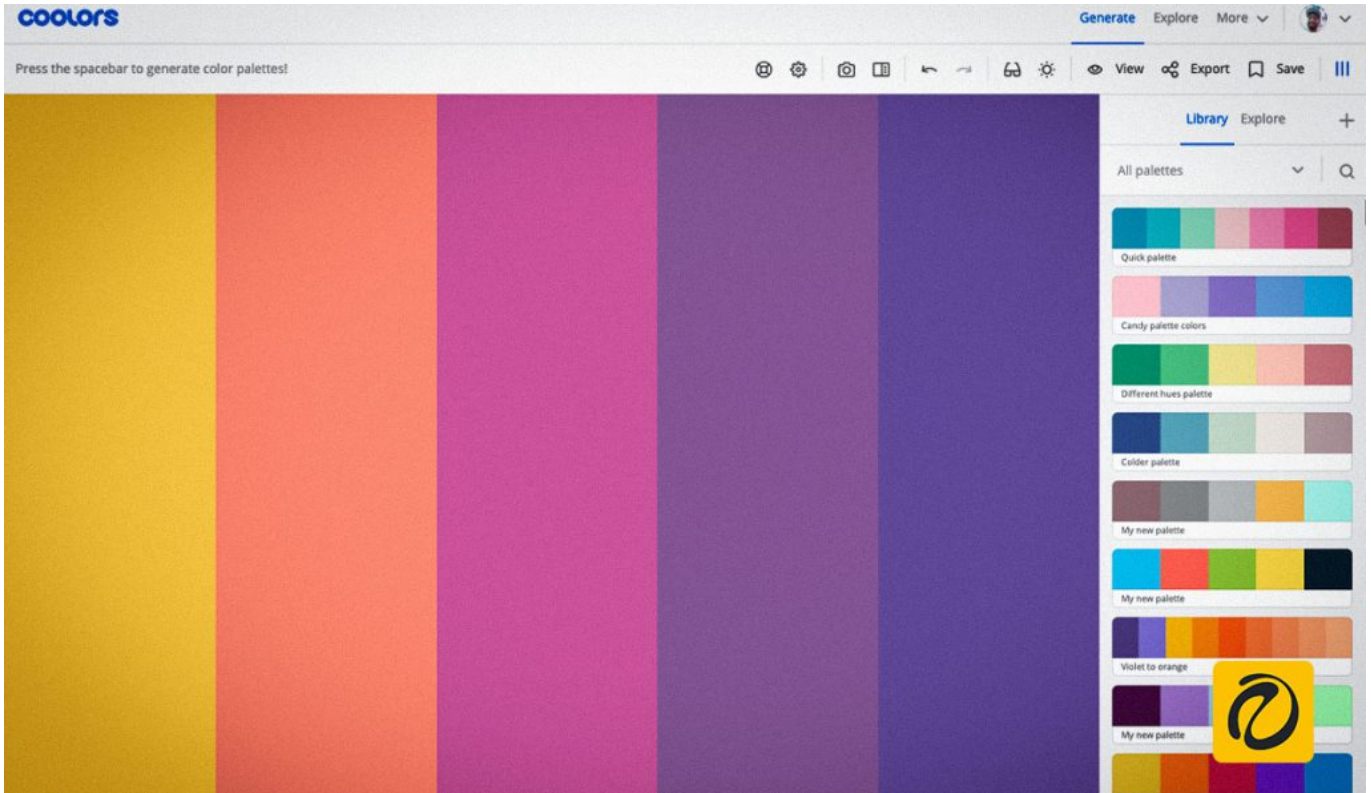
coolors

Generate Explore More

Press the spacebar to generate color palettes!

View Export Save

Library Explore

All palettes

Quick palette

Candy palette colors

Different hues palette

Colder palette

My new palette

My new palette

Violet to orange

My new palette